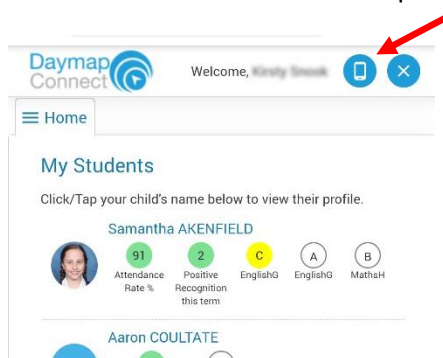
Daymap Connect

Welcome, Kirsty Snook

≡ Home

My Students

Click/Tap your child's name below to view their profile.

Samantha AKENFIELD

91
Attendance Rate %

2
Positive Recognition this term

C
EnglishG

A
EnglishG

B
MathsH

Aaron COULTATE